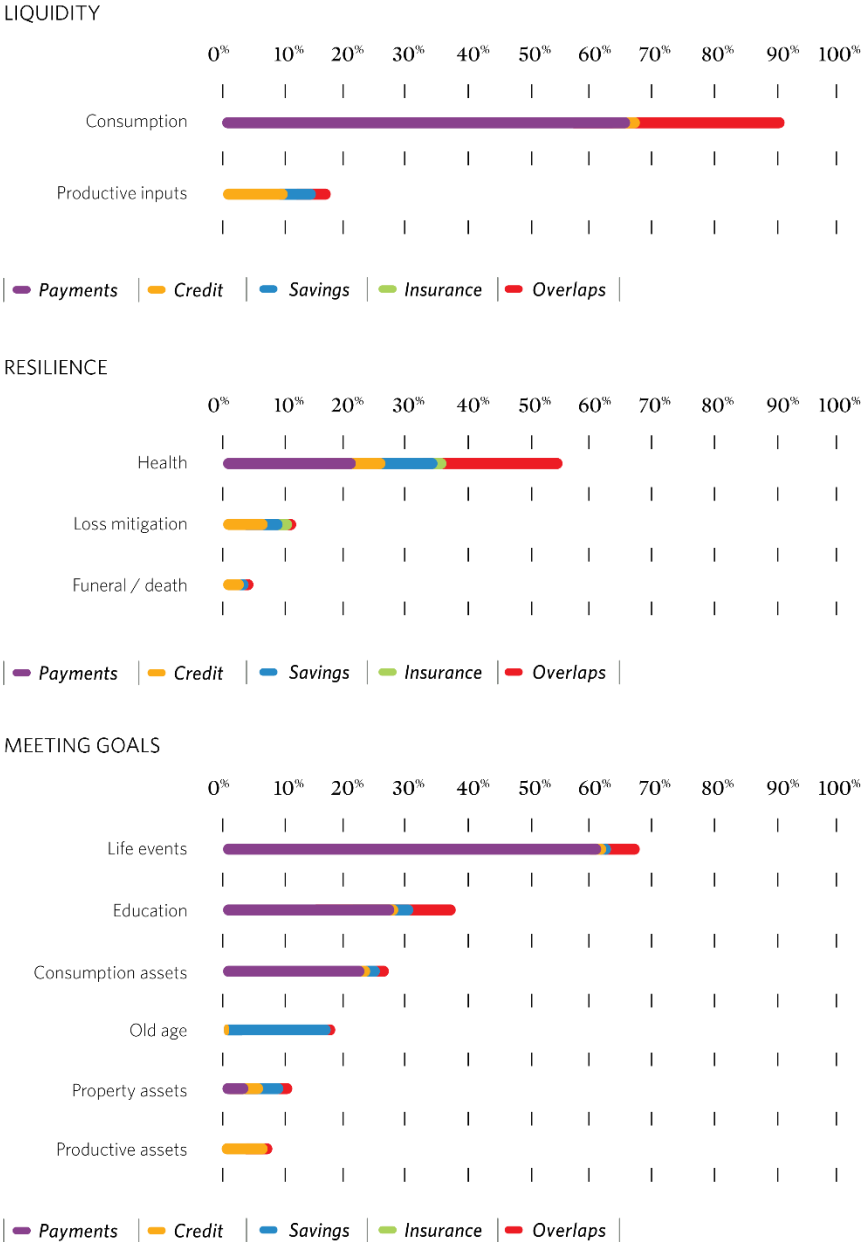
LIQUIDITY

0% 10% 20% 30% 40% 50% 60% 70% 80% 90% 100%

Consumption

Productive inputs

Payments Credit Savings Insurance Overlaps

RESILIENCE

0% 10% 20% 30% 40% 50% 60% 70% 80% 90% 100%

Health

Loss mitigation

Funeral / death

Payments Credit Savings Insurance Overlaps

MEETING GOALS

0% 10% 20% 30% 40% 50% 60% 70% 80% 90% 100%

Life events

Education

Consumption assets

Old age

Property assets

Productive assets

Payments Credit Savings Insurance Overlaps